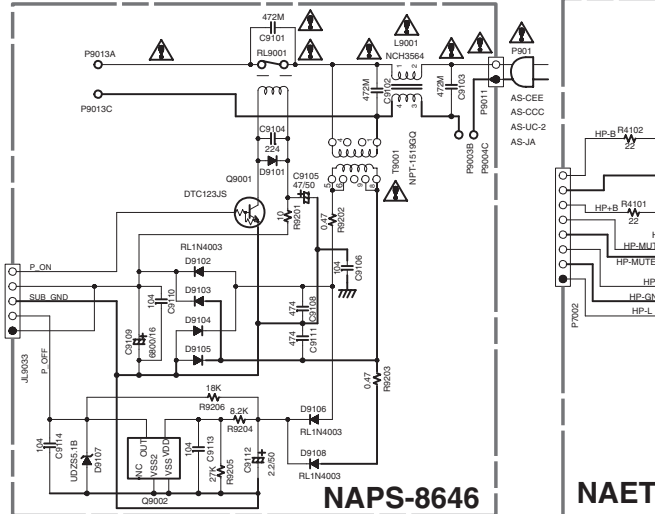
472M
C9101
RL9001
P9013A
P9013C
L9001
NCH3564
1
2
4
3
472M
C9102
472M
C9103
P901
P9011
AS-CEE
AS-CCC
AS-UC-2
AS-JA
C9104
224
D9101
Q9001
DTC123JS
C9105
47/50
T9001
NPT-1519GQ
P9003B
P9004C
10
R9201
0.47
R9202
RL1N4003
D9102
D9103
D9104
D9105
104
C9110
C9109
680/16
104
C9106
474
C9108
474
C9111
P_ON
SUB_GND
P_OFF
JL9033
0.47
R9203
18K
R9206
8.2K
R9204
D9106
RL1N4003
D9108
RL1N4003
104
C9114
UDZS5.1B
D9107
NC
OUT
VSS2
VSS
VDD
104
C9113
27K
R9205
C9112
2.2/50
Q9002
NAPS-8646
HP-B
R4102
22
HP+B
R4101
22
HP-MUT
HP-MUTE
HP
HP-GN
HP-L
P7002
NAET